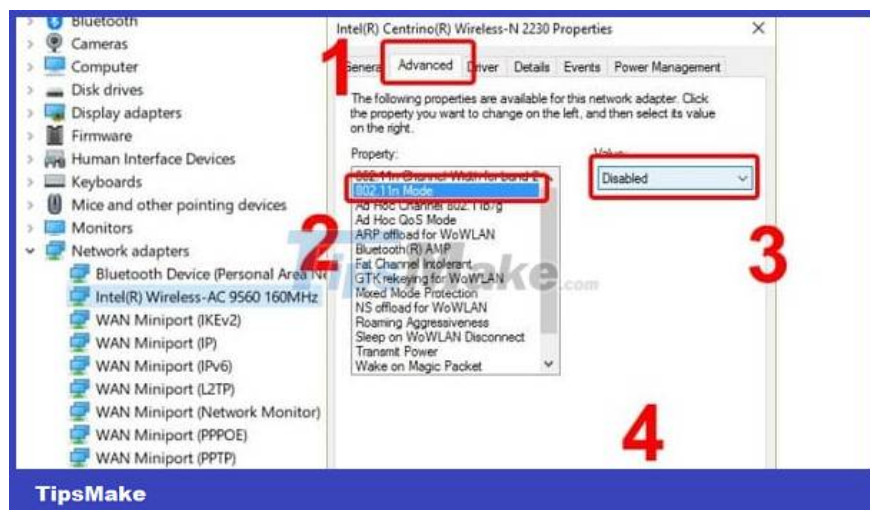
Bluetooth
Cameras
Computer
Disk drives
Display adapters
Firmware
Human Interface Devices
Keyboards
Mice and other pointing devices
Monitors
Network adapters
Bluetooth Device (Personal Area Ne
Intel(R) Wireless-AC 9560 160MHz
WAN Miniport (IKEv2)
WAN Miniport (IP)
WAN Miniport (IPv6)
WAN Miniport (L2TP)
WAN Miniport (Network Monitor)
WAN Miniport (PPPOE)
WAN Miniport (PPTP)

Intel(R) Centrino(R) Wireless-N 2230 Properties
×
1
General Advanced Driver Details Events Power Management

The following properties are available for this network adapter. Click the property you want to change on the left, and then select its value on the right.

Property:
802.11n Channel Width for band 2
802.11n Mode
Ad Hoc Channel 802.11b/g
Ad Hoc QoS Mode
ARP offload for WoWLAN
Bluetooth(R) AMP
Fat Channel Intolerant
GTK rekeying for WoWLAN
Mixed Mode Protection
NS offload for WoWLAN
Roaming Aggressiveness
Sleep on WoWLAN Disconnect
Transmit Power
Wake on Magic Packet

Value:
Disabled

2
3
4

TipsMake.com

TipsMake